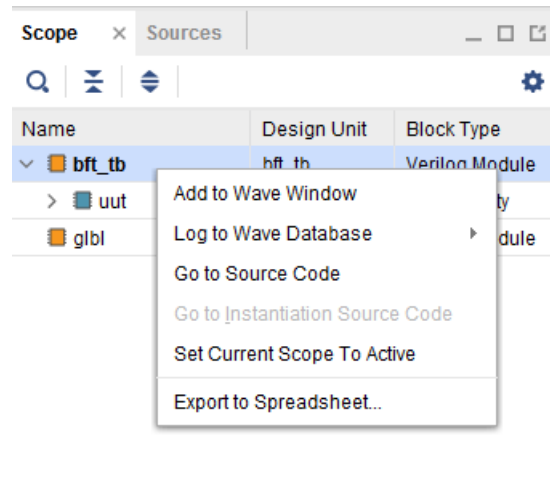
Scope × Sources

Name | Design Unit | Block Type

bft_tb | bft_tb | Verilog Module
uut | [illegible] | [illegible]ty
glbl | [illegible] | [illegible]dule

Add to Wave Window
Log to Wave Database
Go to Source Code
Go to Instantiation Source Code
Set Current Scope To Active
Export to Spreadsheet...